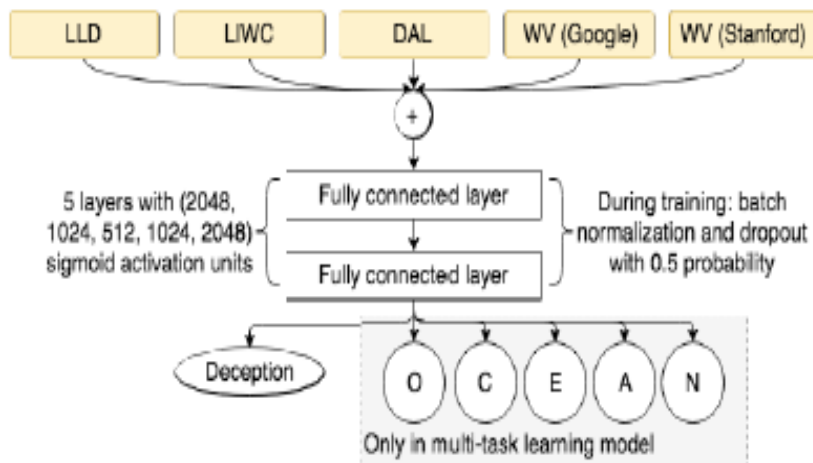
LLD

LIWC

DAL

WV (Google)

WV (Stanford)

+

5 layers with (2048, 1024, 512, 1024, 2048) sigmoid activation units

Fully connected layer

Fully connected layer

During training: batch normalization and dropout with 0.5 probability

Deception

O

C

E

A

N

Only in multi-task learning model